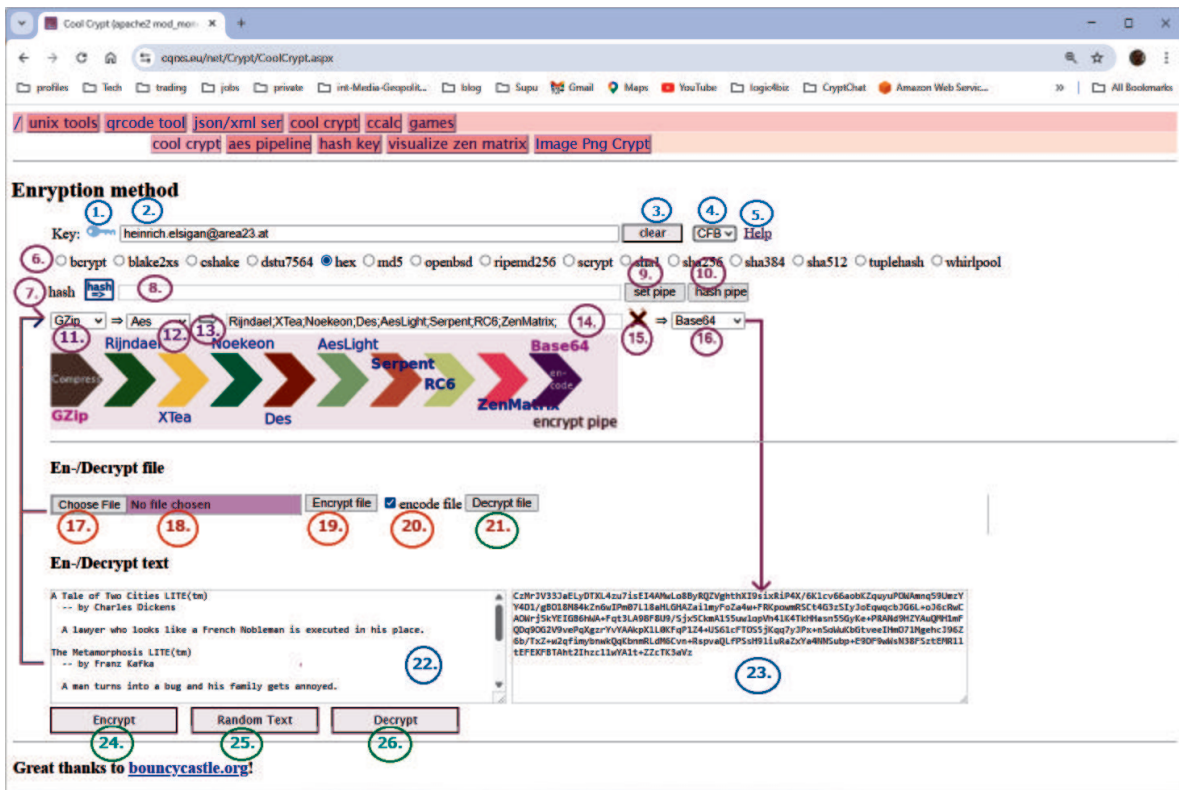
Cool Crypt (apache2 mod_mon ×  +

cqrxs.eu/net/Crypt/CoolCrypt.aspx

profiles  Tech  trading  jobs  private  int-Media-Geopolit...  blog  Supu  Gmail  Maps  YouTube  logic4biz  CryptChat  Amazon Web Servic...  All Bookmarks

/ unix tools  qrcode tool  json/xml ser  cool crypt  ccalc  games
cool crypt  aes pipeline  hash key  visualize zen matrix  Image Png Crypt

Enryption method

1. 2. 3. 4. 5.
Key: heinrich.elsigan@area23.at  clear  CFB  Help

6. bcrypt  blake2xs  cshake  dstu7564  hex  md5  openbsd  ripemd256  scrypt  sha1  sha256  sha384  sha512  tuplehash  whirlpool
9. 10.
7. hash  hash  8.  set pipe  hash pipe

GZip ⇒ Aes  Rijndael;XTea;Noekeon;Des;AesLight;Serpent;RC6;ZenMatrix;  14.  ⇒ Base64
11. 12. 13. 15. 16.

Rijndael  Noekeon  AesLight  Base64
Compress  Serpent  RC6  en-code
GZip  XTea  Des  ZenMatrix  encrypt pipe

En-/Decrypt file

Choose File  No file chosen  Encrypt file  encode file  Decrypt file
17. 18. 19. 20. 21.

En-/Decrypt text

A Tale of Two Cities LITE(tm)
-- by Charles Dickens

A lawyer who looks like a French Nobleman is executed in his place.

The Metamorphosis LITE(tm)
-- by Franz Kafka

A man turns into a bug and his family gets annoyed.

22.

CzMr3V33JaELyDTXL4zu7isEI4AMwLo8ByRQZVghthXI9sixRiP4X/6K1cv66aobKZquyuPDWAmnq59UmzYY4DI/gBO18N84kZn6wIPm07L18aHLGHAZai1myFoZa4w+FRKpowmRSCt4G3z5Iy3oEqwqcbJG6L+oJ6cRwCAOWrj5kYEIGB6hWA+Fqt3LA9BF8U9/Sjx5CkmA155uw1qpVh41K4TkHHasn55GyKe+PRANd9HZYAuQMHlmFQDq9OG2V9vePqXgzrYvYAAkpK1L0KFqP1Z4+U561cPTOS5jKqq7y3Px+nSoWuKbGtveeIHmO71Mgehc396Z6b/TxZ+w2qfimybnwkQqKbnmRLdM6Cvn+RspvaQLfPSsH91iuRaZxYa4NNSubp+E9DF9wWsN38FSztEMR11tEFEKFBTAht2Ihzc11wYA1t+ZZcTK3aVz

23.

Encrypt  Random Text  Decrypt
24. 25. 26.

Great thanks to bouncycastle.org!